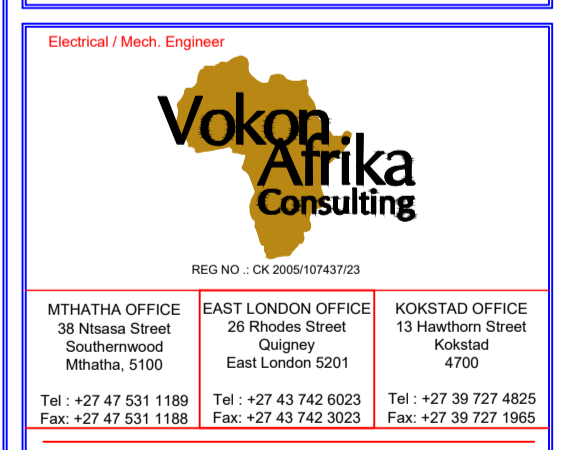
Electrical / Mech. Engineer

Vokon Afrika Consulting

REG NO .: CK 2005/107437/23

| MTHATHA OFFICE | EAST LONDON OFFICE | KOKSTAD OFFICE |
|---|---|---|
| 38 Ntsasa Street<br>Southernwood<br>Mthatha, 5100 | 26 Rhodes Street<br>Quigney<br>East London 5201 | 13 Hawthorn Street<br>Kokstad<br>4700 |
| Tel : +27 47 531 1189<br>Fax: +27 47 531 1188 | Tel : +27 43 742 6023<br>Fax: +27 43 742 3023 | Tel : +27 39 727 4825<br>Fax: +27 39 727 1965 |